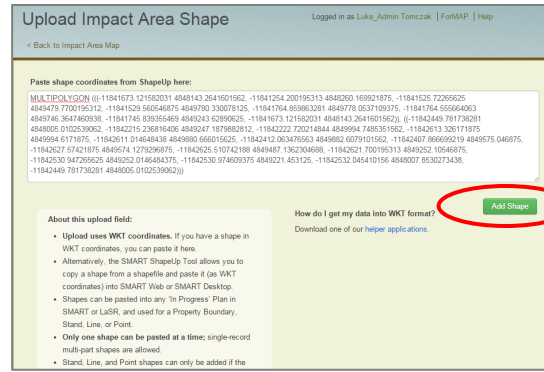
Upload Impact Area Shape

Logged in as Luke_Admin Tomczak | ForMAP | Help

< Back to Impact Area Map

Paste shape coordinates from ShapeUp here:

MULTIPOLYGON (((-11841673.121582031 4848143.2641601562, -11841254.200195313 4848260.169921875, -11841525.72265625 4849479.7700195312, -11841529.560546875 4849780.330078125, -11841764.859863281 4849778.0537109375, -11841764.555664063 4849746.3647460938, -11841744.753906250 4849243.62890625, -11841673.121582031 4848143.2641601562)), ((-11842449.781738281 4848005.0102539062, -11842215.236816406 4849247.1879882812, -11842222.720214844 4849994.7485351562, -11842613.326171875 4849994.6171875, -11842611.014648438 4849880.666015625, -11842412.063476563 4849882.6079101562, -11842407.866699219 4849575.046875, -11842627.57421875 4849574.1279296875, -11842625.510742188 4849487.1362304688, -11842621.700195313 4849252.10546875, -11842530.947265625 4849252.0146484375, -11842530.974609375 4849221.453125, -11842532.045410156 4848007.8530273438, -11842449.781738281 4848005.0102539062)))

Add Shape

About this upload field:

• Upload uses WKT coordinates. If you have a shape in WKT coordinates, you can paste it here.
• Alternatively, the SMART ShapeUp Tool allows you to copy a shape from a shapefile and paste it (as WKT coordinates) into SMART Web or SMART Desktop.
• Shapes can be pasted into any 'In Progress' Plan in SMART or LaSR, and used for a Property Boundary, Stand, Line, or Point.
• Only one shape can be pasted at a time; single-record multi-part shapes are allowed.
• Stand, Line, and Point shapes can only be added if the

How do I get my data into WKT format?

Download one of our helper applications.